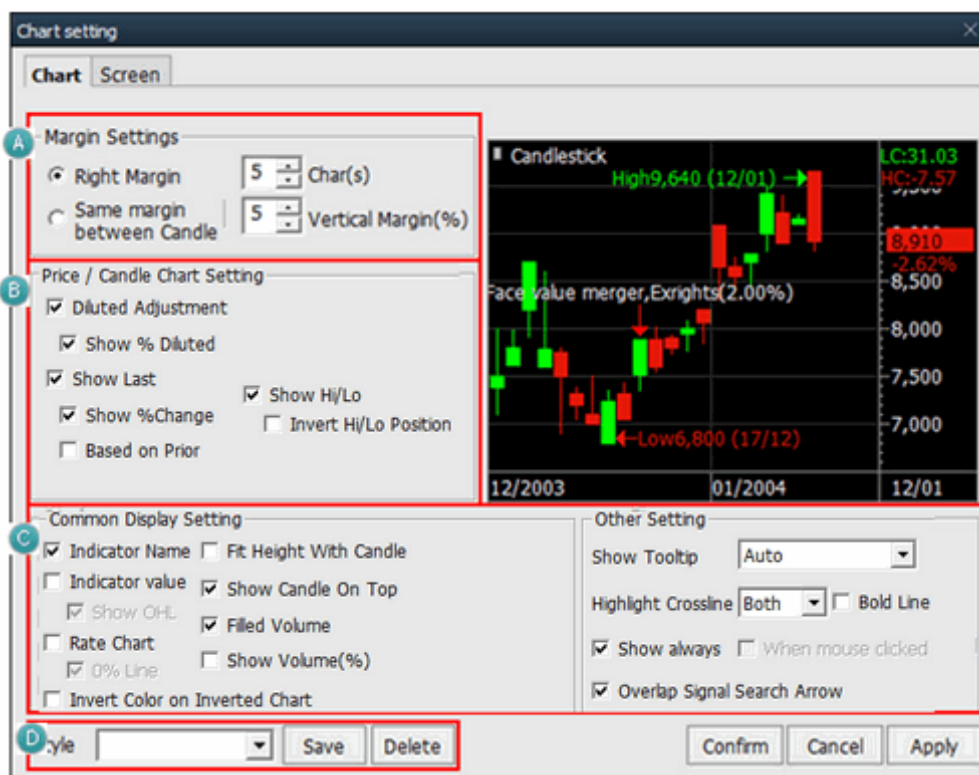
Chart setting

Chart Screen

A

Margin Settings

Right Margin 5 Char(s)

Same margin between Candle 5 Vertical Margin(%)

Candlestick

LC:31.03

HC:-7.57

High9,640 (12/01)

8,910

-2.62%

8,500

Face value merger,Exrights(2.00%)

8,000

7,500

7,000

Low6,800 (17/12)

12/2003 01/2004 12/01

B

Price / Candle Chart Setting

Diluted Adjustment

Show % Diluted

Show Last

Show %Change

Based on Prior

Show Hi/Lo

Invert Hi/Lo Position

C

Common Display Setting

Indicator Name

Indicator value

Show OHL

Rate Chart

0% Line

Invert Color on Inverted Chart

Fit Height With Candle

Show Candle On Top

Filled Volume

Show Volume(%)

Other Setting

Show Tooltip Auto

Highlight Crossline Both Bold Line

Show always When mouse clicked

Overlap Signal Search Arrow

D

tyle Save Delete

Confirm Cancel Apply